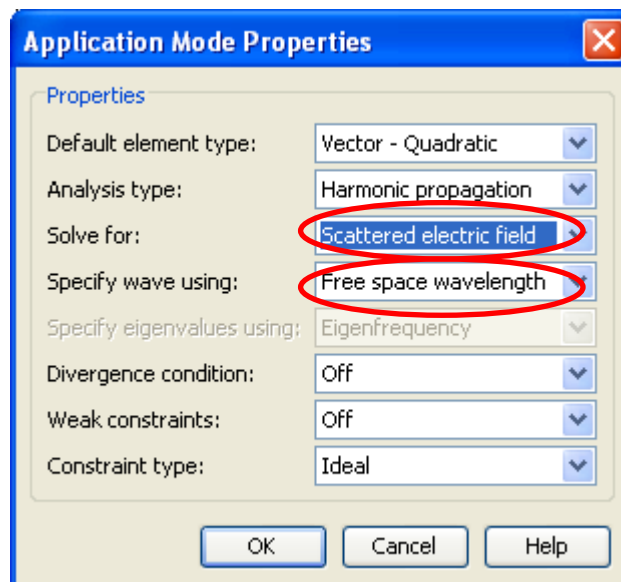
Application Mode Properties

Properties

Default element type: Vector - Quadratic

Analysis type: Harmonic propagation

Solve for: Scattered electric field

Specify wave using: Free space wavelength

Specify eigenvalues using: Eigenfrequency

Divergence condition: Off

Weak constraints: Off

Constraint type: Ideal

OK Cancel Help